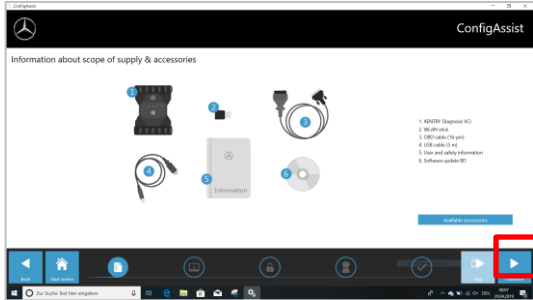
ConfigAssist

ConfigAssist

Information about scope of supply & accessories

1
2
3
4
5
Information
6

1. XENTRY Diagnosis VCI
2. WLAN stick
3. OBD cable (16 pin)
4. USB cable (5 m)
5. User and safety information
6. Software update BD

Available accessories

Back
Start screen
Skip
Continue

Zur Suche Text hier eingeben
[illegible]
29.04.2019